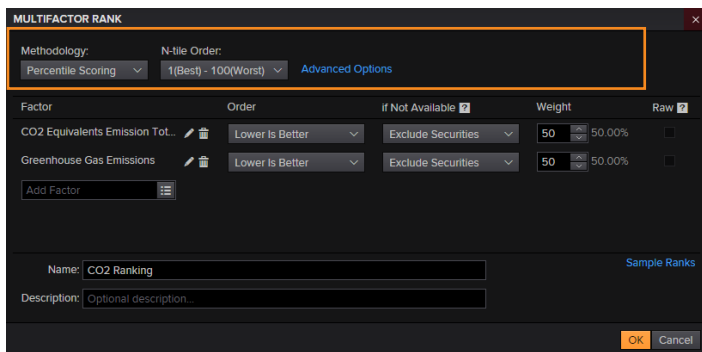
MULTIFACTOR RANK

Methodology:
Percentile Scoring

N-tile Order:
1(Best) - 100(Worst)

Advanced Options

| Factor | Order | If Not Available ? | Weight | Raw ? |
|---|---|---|---|---|
| CO2 Equivalents Emission Tot... | Lower Is Better | Exclude Securities | 50 50.00% | |
| Greenhouse Gas Emissions | Lower Is Better | Exclude Securities | 50 50.00% | |

Add Factor

Sample Ranks

Name: CO2 Ranking

Description: Optional description...

OK Cancel